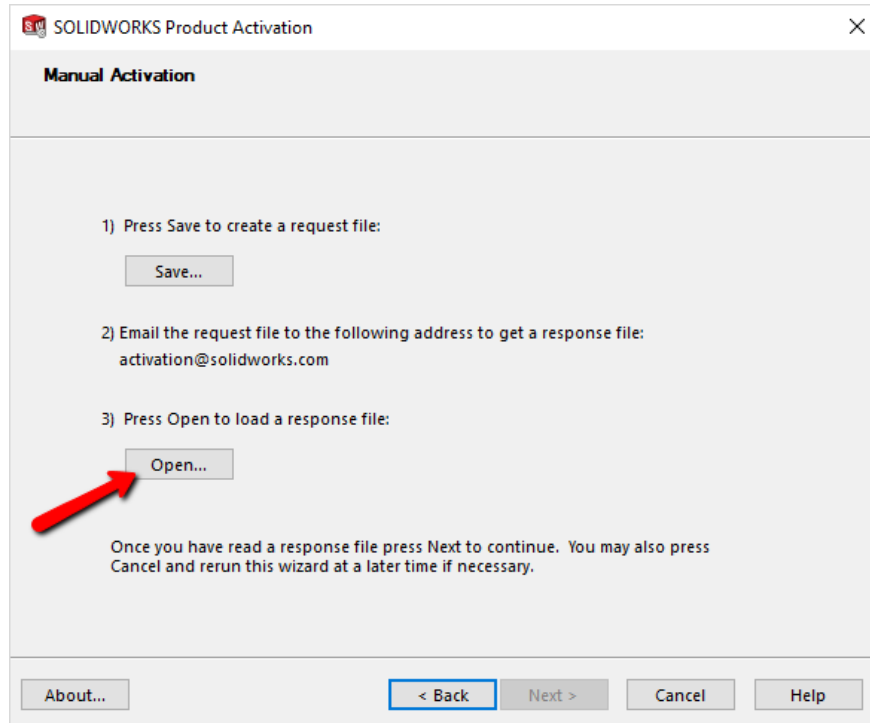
SOLIDWORKS Product Activation

Manual Activation

1) Press Save to create a request file:

Save...

2) Email the request file to the following address to get a response file:
activation@solidworks.com

3) Press Open to load a response file:

Open...

Once you have read a response file press Next to continue. You may also press Cancel and rerun this wizard at a later time if necessary.

About...

< Back

Next >

Cancel

Help